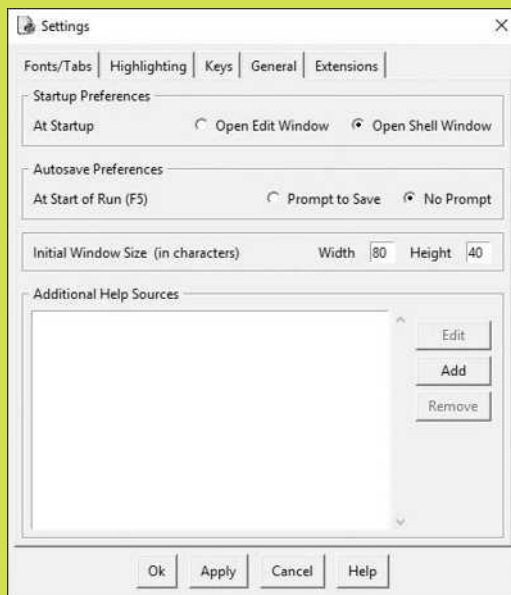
Settings

Fonts/Tabs | Highlighting | Keys | General | Extensions

Startup Preferences
At Startup
Open Edit Window
Open Shell Window

Autosave Preferences
At Start of Run (F5)
Prompt to Save
No Prompt

Initial Window Size (in characters)
Width 80
Height 40

Additional Help Sources
Edit
Add
Remove

Ok
Apply
Cancel
Help